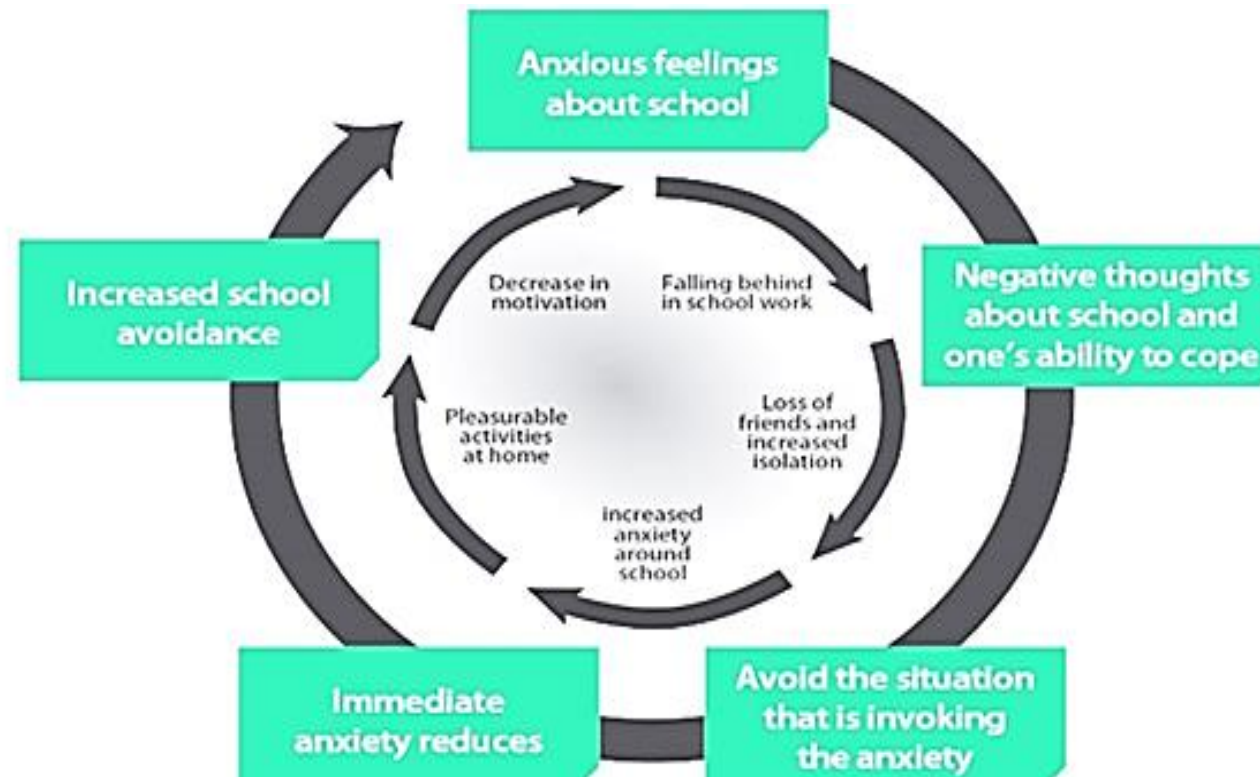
Anxious feelings about school

Negative thoughts about school and one's ability to cope

Avoid the situation that is invoking the anxiety

Immediate anxiety reduces

Increased school avoidance

Falling behind in school work

Loss of friends and increased isolation

increased anxiety around school

Pleasurable activities at home

Decrease in motivation